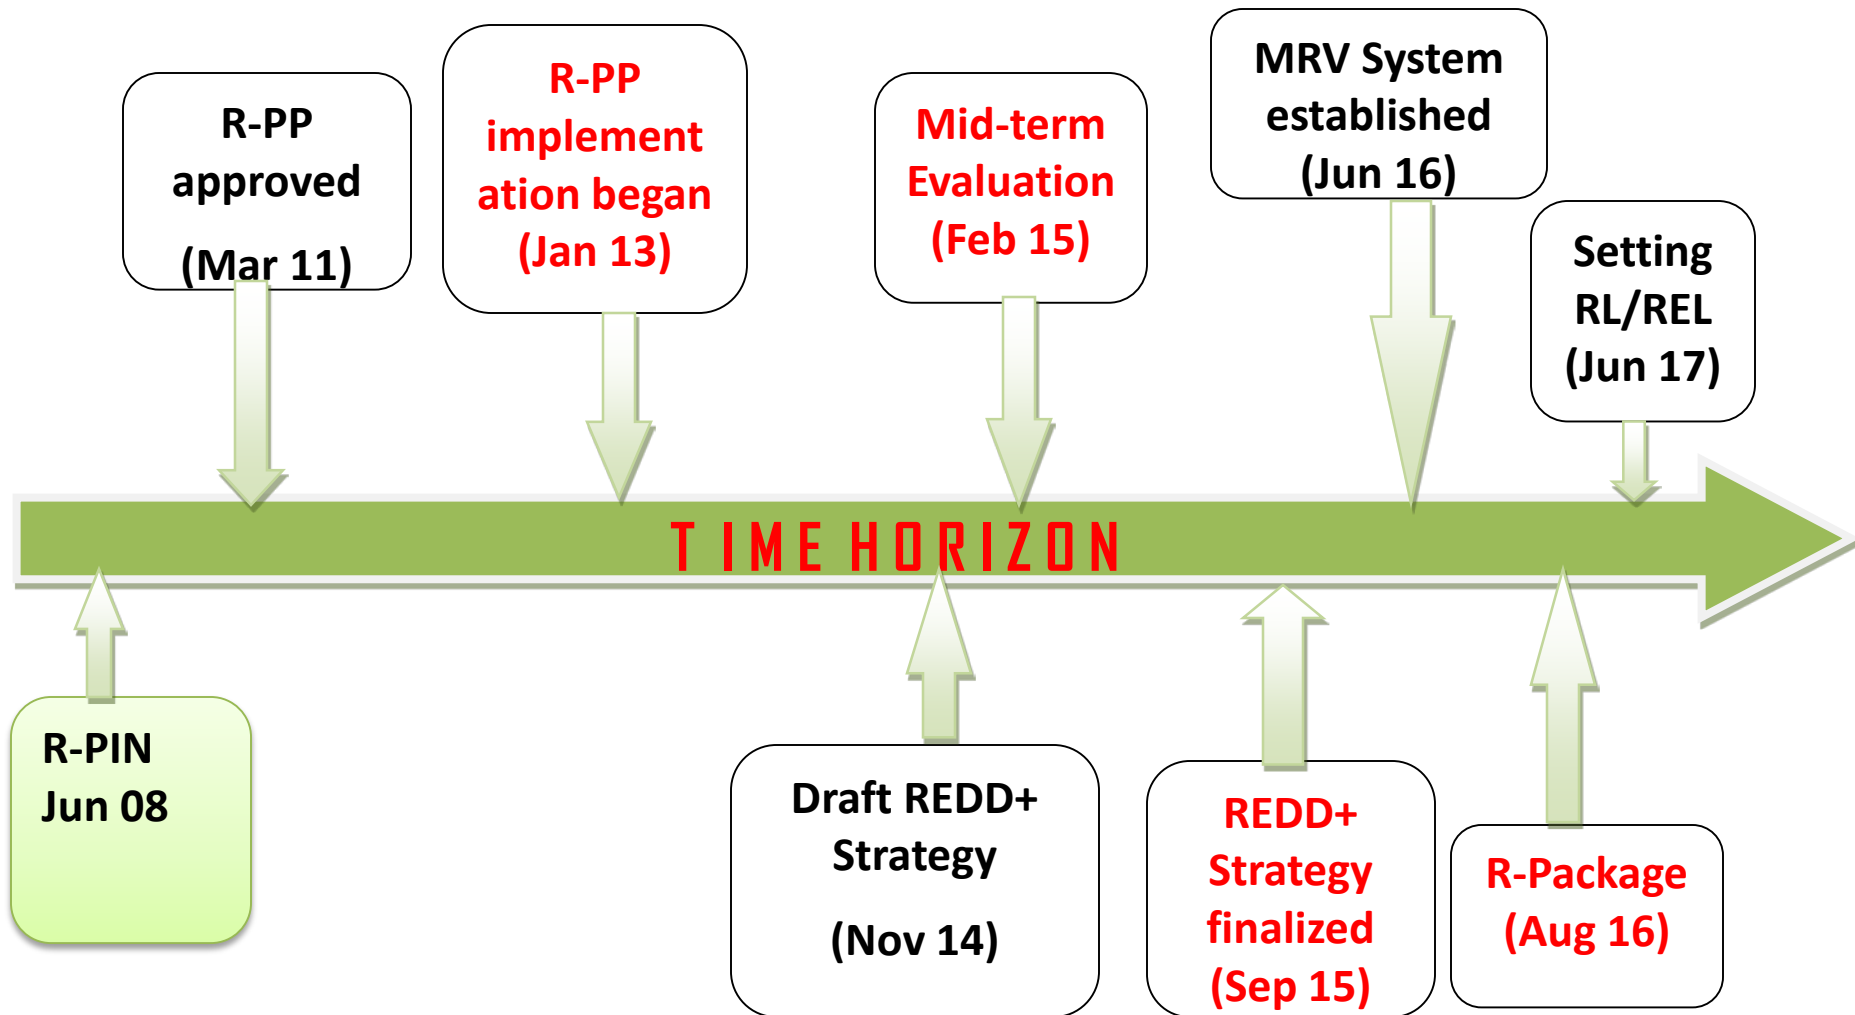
R-PP approved

(Mar 11)

R-PP implementation began (Jan 13)

Mid-term Evaluation (Feb 15)

MRV System established (Jun 16)

Setting RL/REL (Jun 17)

TIME HORIZON

R-PIN Jun 08

Draft REDD+ Strategy

(Nov 14)

REDD+ Strategy finalized (Sep 15)

R-Package (Aug 16)